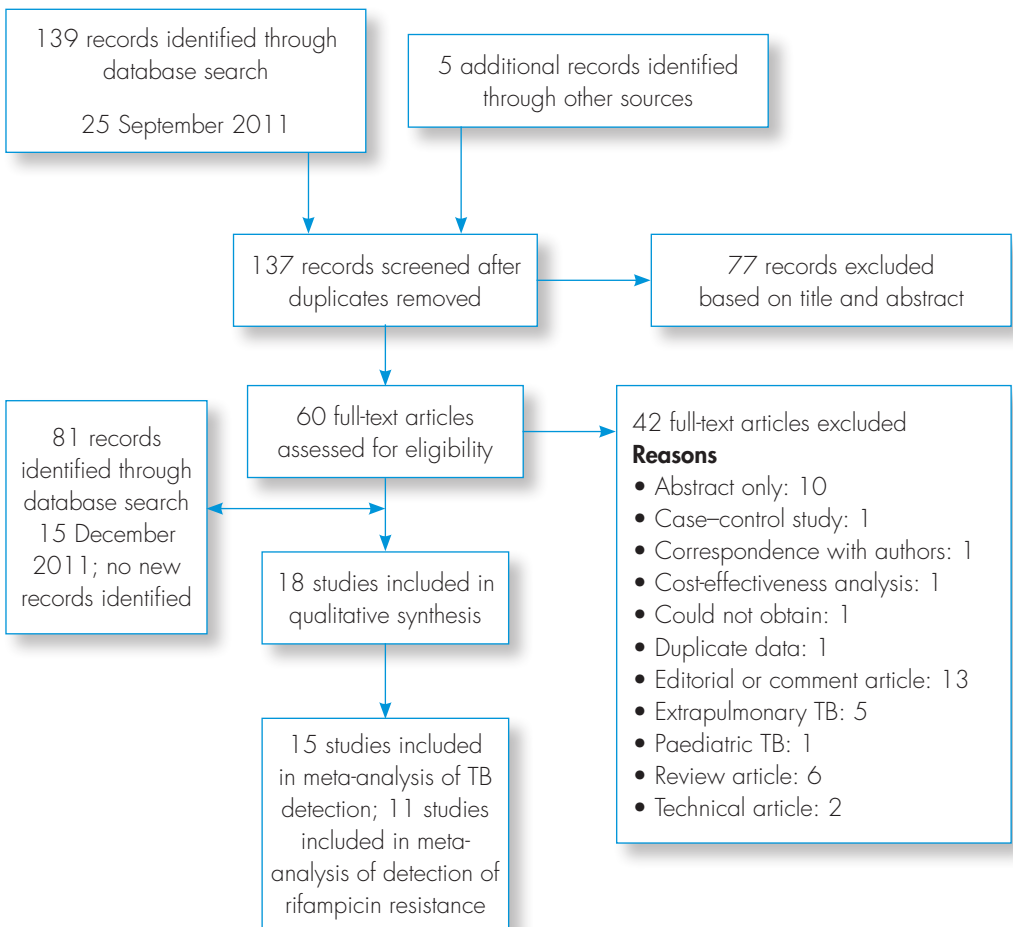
139 records identified through database search

25 September 2011

5 additional records identified through other sources

137 records screened after duplicates removed

77 records excluded based on title and abstract

60 full-text articles assessed for eligibility

81 records identified through database search 15 December 2011; no new records identified

42 full-text articles excluded
**Reasons**
• Abstract only: 10
• Case–control study: 1
• Correspondence with authors: 1
• Cost-effectiveness analysis: 1
• Could not obtain: 1
• Duplicate data: 1
• Editorial or comment article: 13
• Extrapulmonary TB: 5
• Paediatric TB: 1
• Review article: 6
• Technical article: 2

18 studies included in qualitative synthesis

15 studies included in meta-analysis of TB detection; 11 studies included in meta-analysis of detection of rifampicin resistance